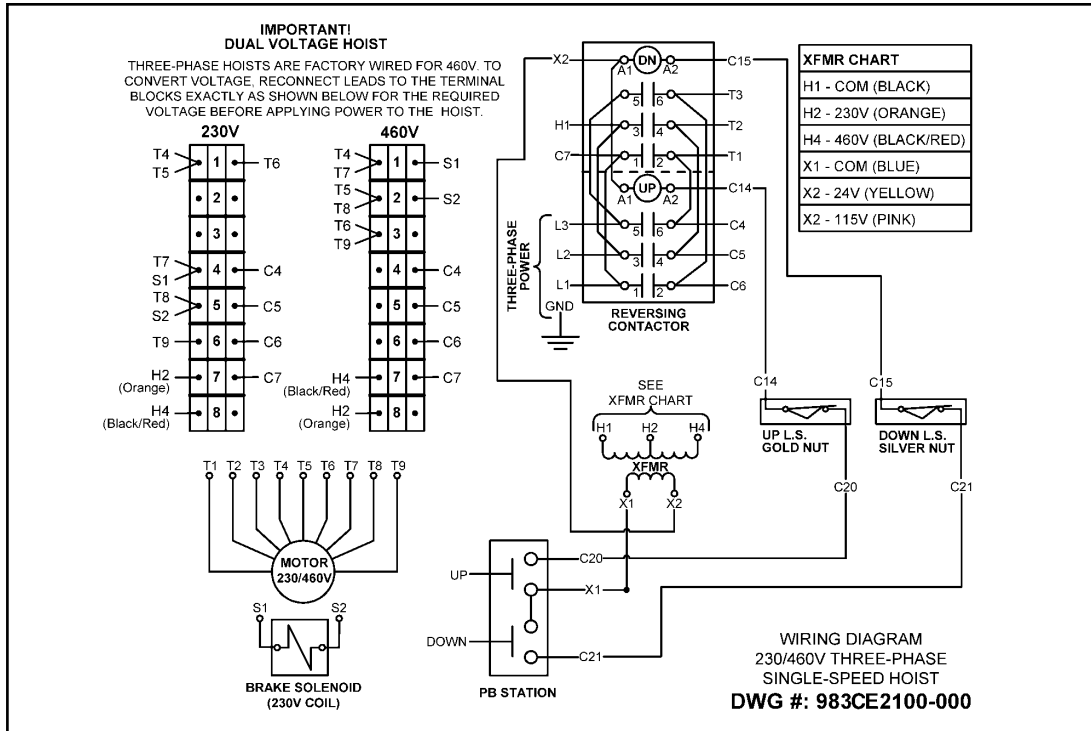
IMPORTANT!
DUAL VOLTAGE HOIST

THREE-PHASE HOISTS ARE FACTORY WIRED FOR 460V. TO CONVERT VOLTAGE, RECONNECT LEADS TO THE TERMINAL BLOCKS EXACTLY AS SHOWN BELOW FOR THE REQUIRED VOLTAGE BEFORE APPLYING POWER TO THE HOIST.

230V

T4
T5
1
T6
2
3
T7
S1
4
C4
T8
S2
5
C5
T9
6
C6
H2
(Orange)
7
C7
H4
(Black/Red)
8

460V

T4
T7
1
S1
T5
T8
2
S2
T6
T9
3
4
C4
5
C5
6
C6
H4
(Black/Red)
7
C7
H2
(Orange)
8

T1 T2 T3 T4 T5 T6 T7 T8 T9

MOTOR
230/460V

S1 S2

BRAKE SOLENOID
(230V COIL)

X2
DN
A1 A2
C15
5 6
T3
H1
3 4
T2
C7
1 2
T1
UP
A1 A2
C14
THREE-PHASE POWER
L3
5 6
C4
L2
3 4
C5
L1
1 2
C6
GND
REVERSING CONTACTOR

| XFMR CHART |
|---|
| H1 - COM (BLACK) |
| H2 - 230V (ORANGE) |
| H4 - 460V (BLACK/RED) |
| X1 - COM (BLUE) |
| X2 - 24V (YELLOW) |
| X2 - 115V (PINK) |

SEE
XFMR CHART
H1 H2 H4
XFMR
X1 X2

C14
UP L.S.
GOLD NUT
C20

C15
DOWN L.S.
SILVER NUT
C21

UP
C20
X1
DOWN
C21
PB STATION

WIRING DIAGRAM
230/460V THREE-PHASE
SINGLE-SPEED HOIST
DWG #: 983CE2100-000